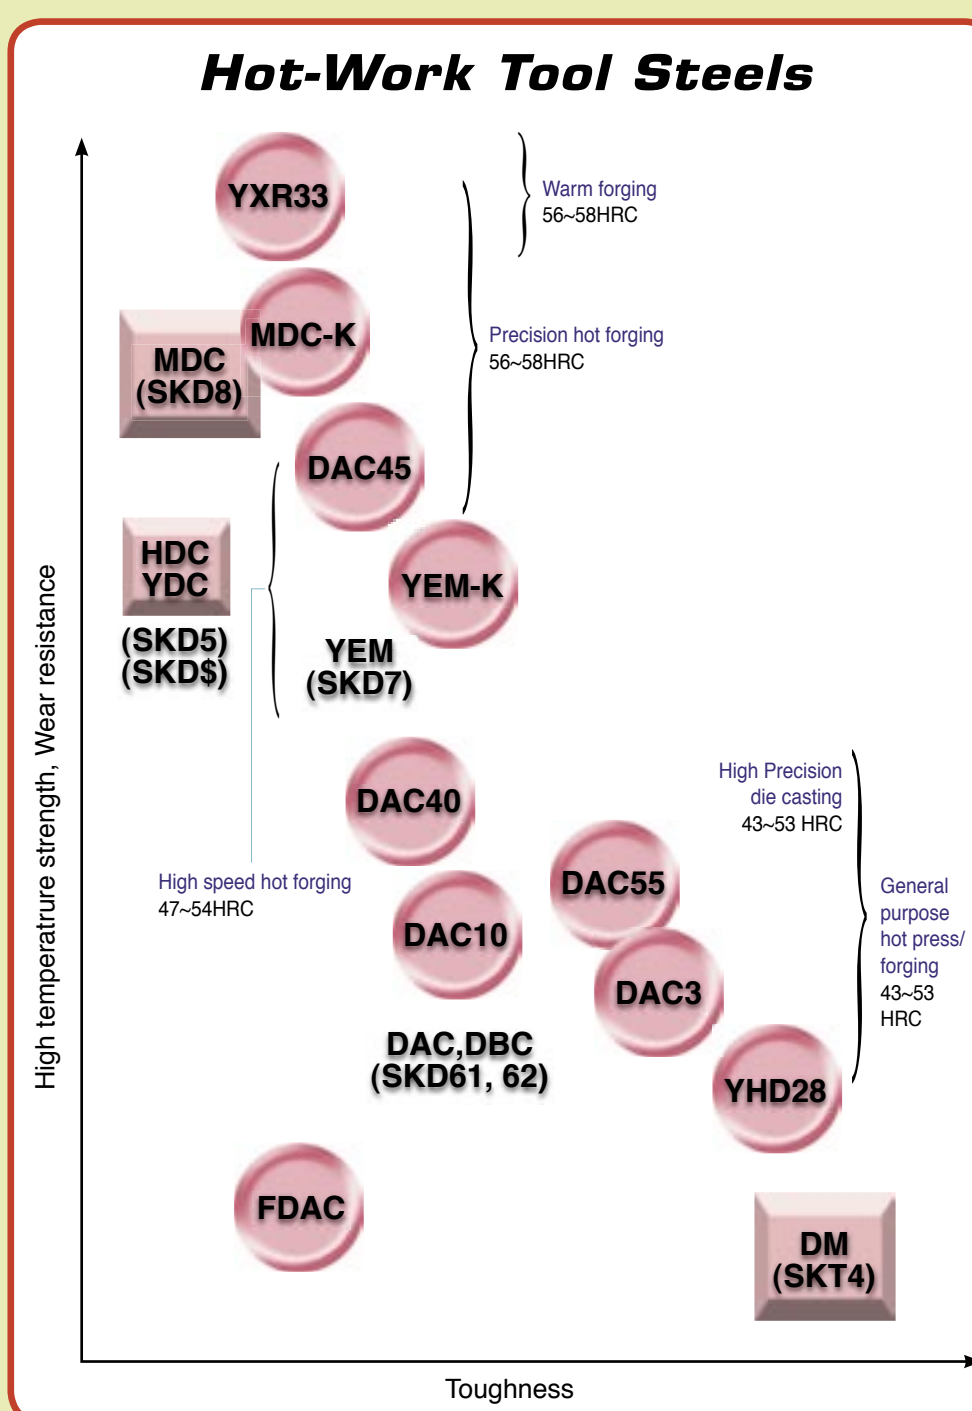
Hot-Work Tool Steels

YXR33

Warm forging
56~58HRC

MDC-K

MDC
(SKD8)

Precision hot forging
56~58HRC

DAC45

HDC
YDC

YEM-K

(SKD5)
(SKD$)

YEM
(SKD7)

DAC40

High Precision
die casting
43~53 HRC

High speed hot forging
47~54HRC

DAC55

DAC10

General purpose hot press/ forging
43~53 HRC

DAC3

DAC,DBC
(SKD61, 62)

YHD28

FDAC

DM
(SKT4)

High temperatrure strength, Wear resistance

Toughness